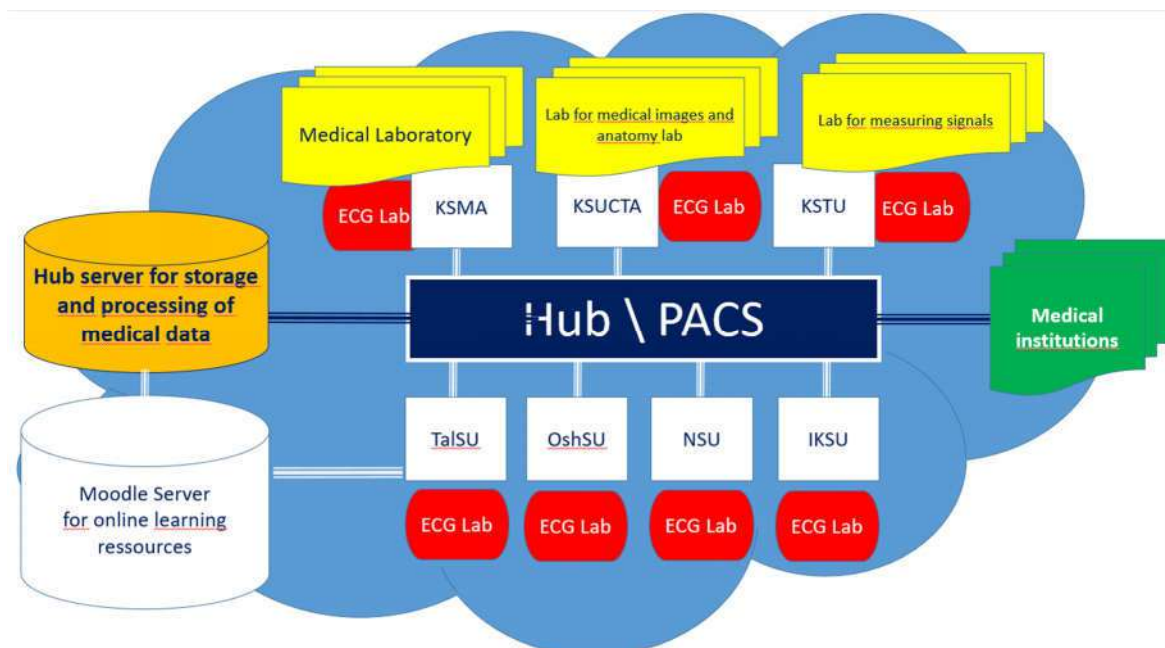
Medical Laboratory

Lab for medical images and anatomy lab

Lab for measuring signals

ECG Lab

KSMA

KSUCTA

ECG Lab

KSTU

ECG Lab

Hub server for storage and processing of medical data

Hub \ PACS

Medical institutions

TalSU

OshSU

NSU

IKSU

Moodle Server for online learning ressources

ECG Lab

ECG Lab

ECG Lab

ECG Lab